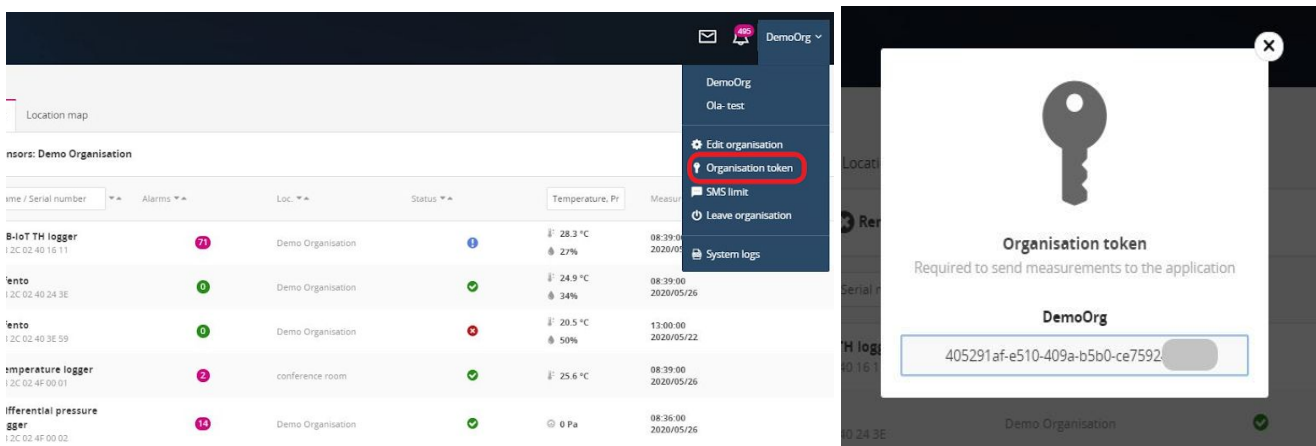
495 DemoOrg

DemoOrg
Ola- test
Edit organisation
Organisation token
SMS limit
Leave organisation
System logs

Location map

nsors: Demo Organisation

ame / Serial number | Alarms | Loc. | Status | Temperature, Pr | Measur

| | | | | | |
|---|---|---|---|---|---|
| B-IoT TH logger 2C 02 40 16 11 | 71 | Demo Organisation | | 28.3 °C 27% | 08:39:00 2020/05 |
| 'ento 2C 02 40 24 3E | 0 | Demo Organisation | | 24.9 °C 34% | 08:39:00 2020/05/26 |
| 'ento 2C 02 40 3E 59 | 0 | Demo Organisation | | 20.5 °C 50% | 13:00:00 2020/05/22 |
| emperature logger 2C 02 4F 00 01 | 2 | conference room | | 25.6 °C | 08:39:00 2020/05/26 |
| fferential pressure gger 2C 02 4F 00 02 | 14 | Demo Organisation | | 0 Pa | 08:36:00 2020/05/26 |

Locati
Re
Serial n
TH logg
40 16 1
40 24 3E
Demo Organisation

Organisation token
Required to send measurements to the application

DemoOrg
405291af-e510-409a-b5b0-ce7592